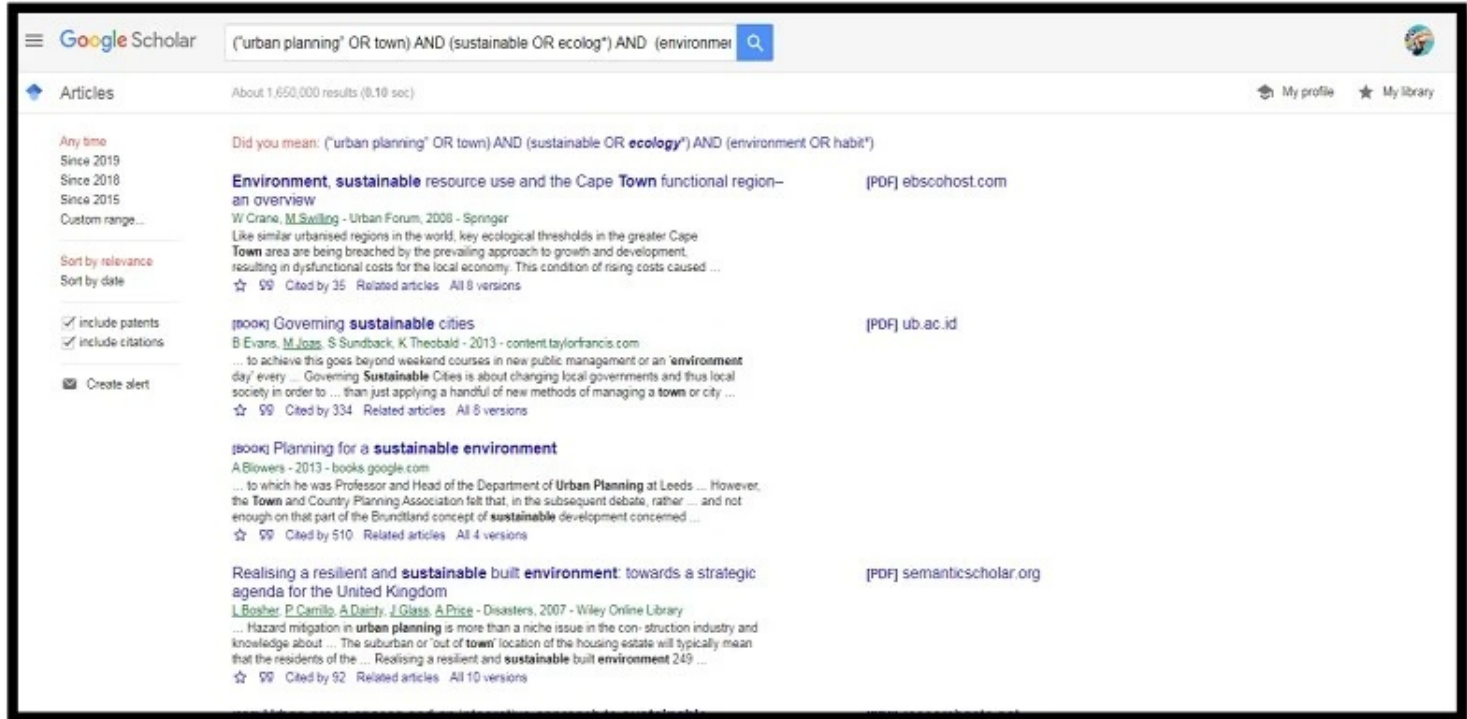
Google Scholar ("urban planning" OR town) AND (sustainable OR ecolog*) AND (environmer

Articles

About 1,650,000 results (0.10 sec)

My profile My library

Any time
Since 2019
Since 2018
Since 2015
Custom range...

Sort by relevance
Sort by date

include patents
include citations

Create alert

Did you mean: ("urban planning" OR town) AND (sustainable OR ecology*) AND (environment OR habit*)

Environment, sustainable resource use and the Cape Town functional region– an overview
W Crane, M Swilling - Urban Forum, 2008 - Springer
Like similar urbanised regions in the world, key ecological thresholds in the greater Cape Town area are being breached by the prevailing approach to growth and development, resulting in dysfunctional costs for the local economy. This condition of rising costs caused ...
Cited by 35 Related articles All 8 versions

[PDF] ebscohost.com

[BOOK] Governing sustainable cities
B Evans, M Joas, S Sundback, K Theobald - 2013 - content.taylorfrancis.com
... to achieve this goes beyond weekend courses in new public management or an 'environment day' every ... Governing Sustainable Cities is about changing local governments and thus local society in order to ... than just applying a handful of new methods of managing a town or city ...
Cited by 334 Related articles All 8 versions

[PDF] ub.ac.id

[BOOK] Planning for a sustainable environment
A Blowers - 2013 - books.google.com
... to which he was Professor and Head of the Department of Urban Planning at Leeds ... However, the Town and Country Planning Association felt that, in the subsequent debate, rather ... and not enough on that part of the Brundtland concept of sustainable development concerned ...
Cited by 510 Related articles All 4 versions

Realising a resilient and sustainable built environment: towards a strategic agenda for the United Kingdom
L Bosher, P Carrillo, A Dainty, J Glass, A Price - Disasters, 2007 - Wiley Online Library
... Hazard mitigation in urban planning is more than a niche issue in the con- struction industry and knowledge about ... The suburban or 'out of town' location of the housing estate will typically mean that the residents of the ... Realising a resilient and sustainable built environment 249 ...
Cited by 92 Related articles All 10 versions

[PDF] semanticscholar.org